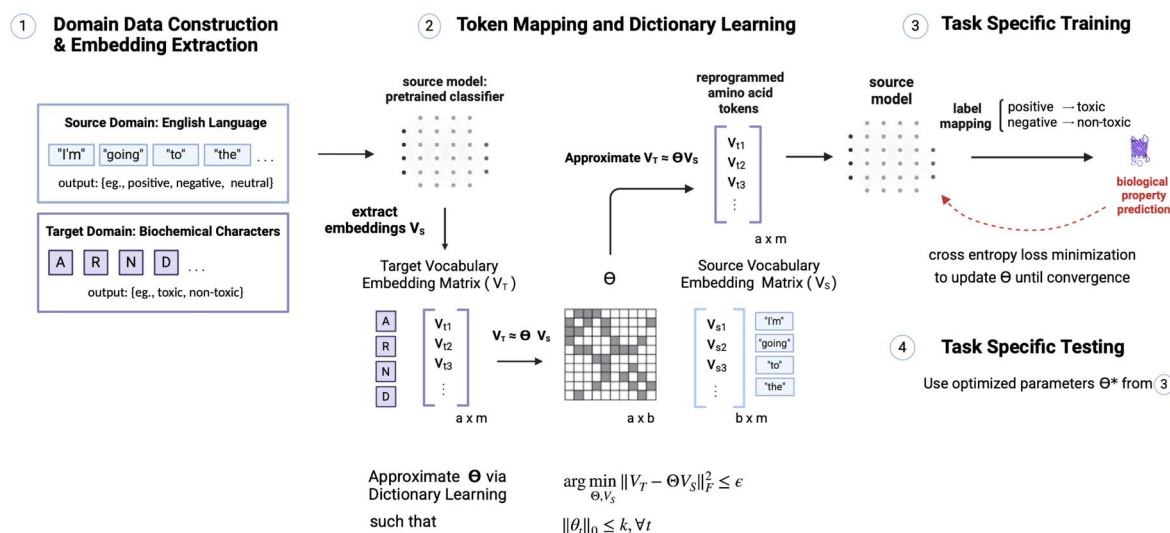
1 Domain Data Construction & Embedding Extraction

Source Domain: English Language

"I'm" "going" "to" "the" ...

output: {eg., positive, negative, neutral}

Target Domain: Biochemical Characters

A R N D ...

output: {eg., toxic, non-toxic}

2 Token Mapping and Dictionary Learning

source model: pretrained classifier

extract embeddings $V_S$

Target Vocabulary Embedding Matrix ( $V_T$ )

A R N D

$V_{t1}$ $V_{t2}$ $V_{t3}$ ⋮

a x m

$V_T \approx \Theta V_s$

a x b

Θ

reprogrammed amino acid tokens

Approximate $V_T \approx \Theta V_S$

$V_{t1}$ $V_{t2}$ $V_{t3}$ ⋮

a x m

Source Vocabulary Embedding Matrix ( $V_S$ )

$V_{s1}$ "I'm"
$V_{s2}$ "going"
$V_{s3}$ "to"
⋮ "the"

b x m

Approximate Θ via Dictionary Learning

$\arg\min_{\Theta, V_S} \|V_T - \Theta V_S\|_F^2 \leq \epsilon$

such that

$\|\theta_t\|_0 \leq k, \forall t$

3 Task Specific Training

source model

label mapping { positive → toxic
negative → non-toxic

biological property prediction

cross entropy loss minimization to update Θ until convergence

4 Task Specific Testing

Use optimized parameters Θ* from 3